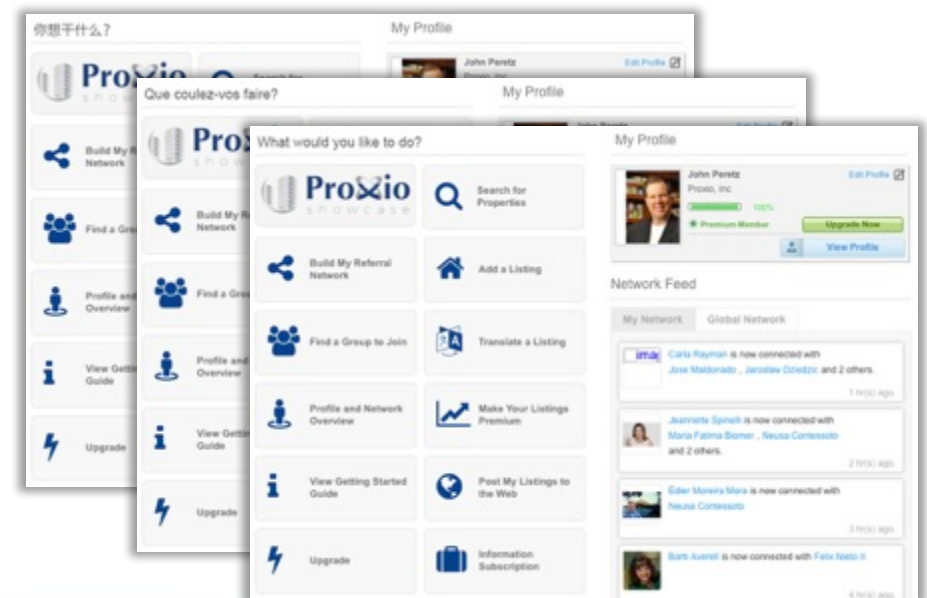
你想干什么？

My Profile

John Peretz
Proxio, Inc

Edit Profile

Proxio
SHOWCASE

Search for

Build My Referral Network

Find a Group

Profile and Overview

View Getting Started Guide

Upgrade

Que coulez-vos faire?

My Profile

Proxio
SHOWCASE

Build My Referral Network

Find a Group

Profile and Overview

View Getting Started Guide

Upgrade

What would you like to do?

My Profile

Proxio
SHOWCASE

Search for Properties

Build My Referral Network

Add a Listing

Find a Group to Join

Translate a Listing

Profile and Network Overview

Make Your Listings Premium

View Getting Started Guide

Post My Listings to the Web

Upgrade

Information Subscription

John Peretz
Proxio, Inc
100%
Premium Member
Edit Profile
Upgrade Now
View Profile

Network Feed

My Network
Global Network

Carla Rayman is now connected with Jose Maldonado , Jaroslaw Dziedzic and 2 others.
1 hr(s) ago

Jeannette Spinelli is now connected with Maria Fatima Biomer , Neusa Contessoto and 2 others.
2 hr(s) ago

Edier Moreira Mora is now connected with Neusa Contessoto
3 hr(s) ago

Barb Averill is now connected with Felix Neto II
4 hr(s) ago